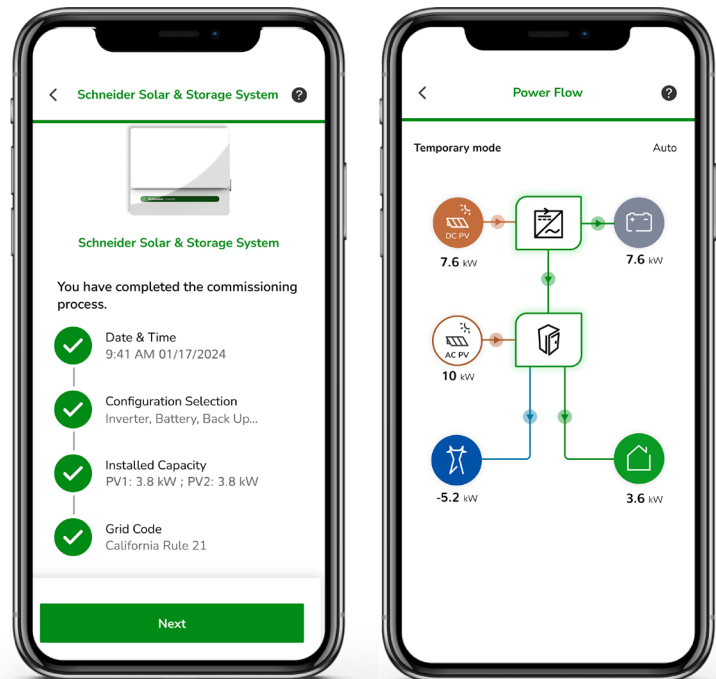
Schneider Solar & Storage System

Schneider Solar & Storage System

You have completed the commissioning process.

Date & Time
9:41 AM 01/17/2024

Configuration Selection
Inverter, Battery, Back Up...

Installed Capacity
PV1: 3.8 kW ; PV2: 3.8 kW

Grid Code
California Rule 21

Next

Power Flow

Temporary mode
Auto

DC PV
7.6 kW

7.6 kW

AC PV
10 kW

-5.2 kW

3.6 kW